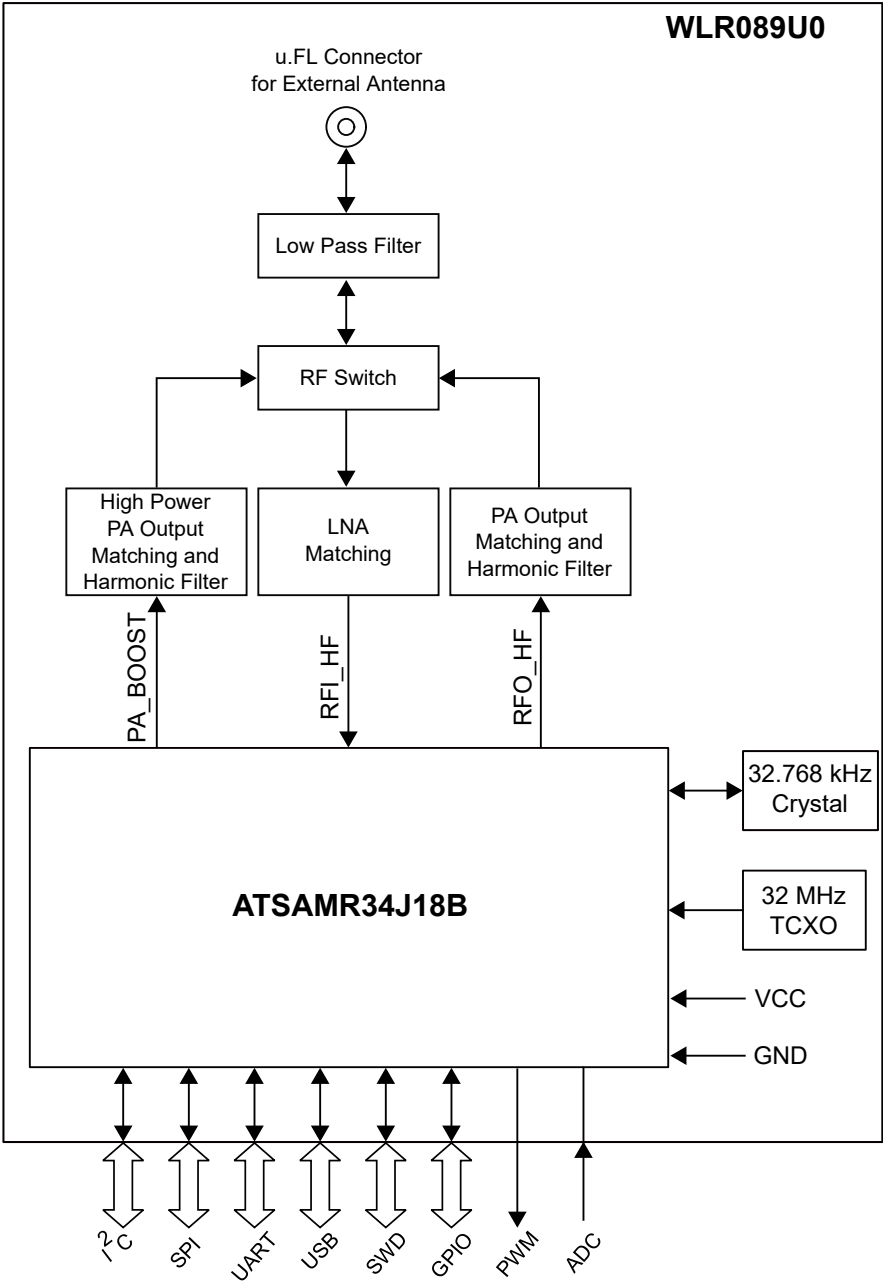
WLR089U0

u.FL Connector for External Antenna

Low Pass Filter

RF Switch

High Power PA Output Matching and Harmonic Filter

LNA Matching

PA Output Matching and Harmonic Filter

PA_BOOST

RFI_HF

RFO_HF

32.768 kHz Crystal

ATSAMR34J18B

32 MHz TCXO

VCC

GND

$I^2C$

SPI

UART

USB

SWD

GPIO

PWM

ADC